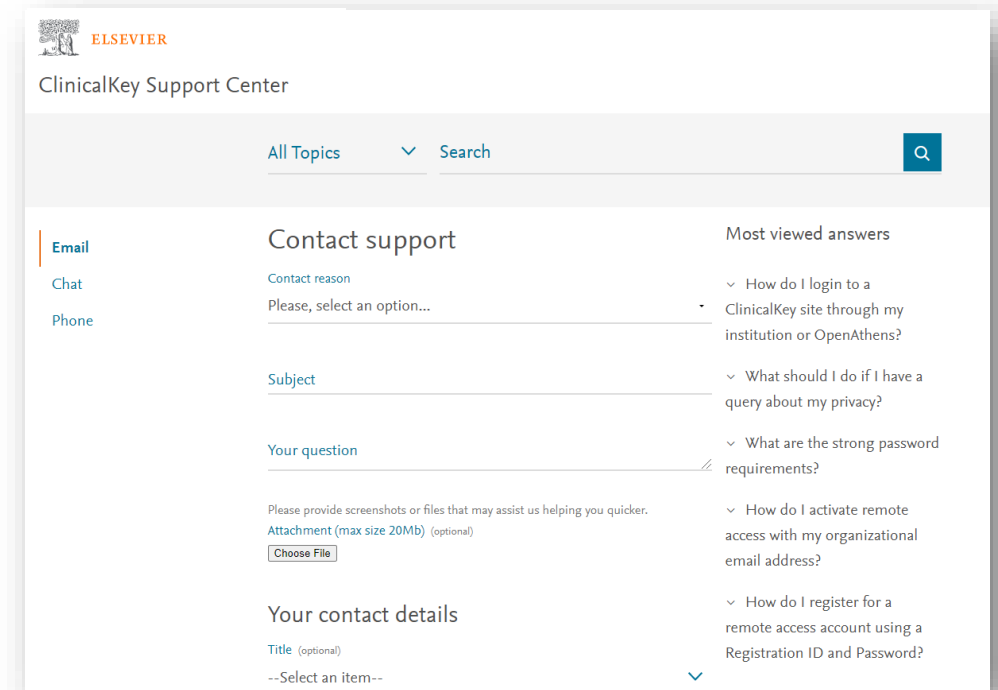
ELSEVIER

ClinicalKey Support Center

All Topics

Search

Email

Chat

Phone

Contact support

Contact reason

Please, select an option...

Subject

Your question

Please provide screenshots or files that may assist us helping you quicker.

Attachment (max size 20Mb) (optional)

Choose File

Your contact details

Title (optional)

--Select an item--

Most viewed answers

How do I login to a ClinicalKey site through my institution or OpenAthens?

What should I do if I have a query about my privacy?

What are the strong password requirements?

How do I activate remote access with my organizational email address?

How do I register for a remote access account using a Registration ID and Password?